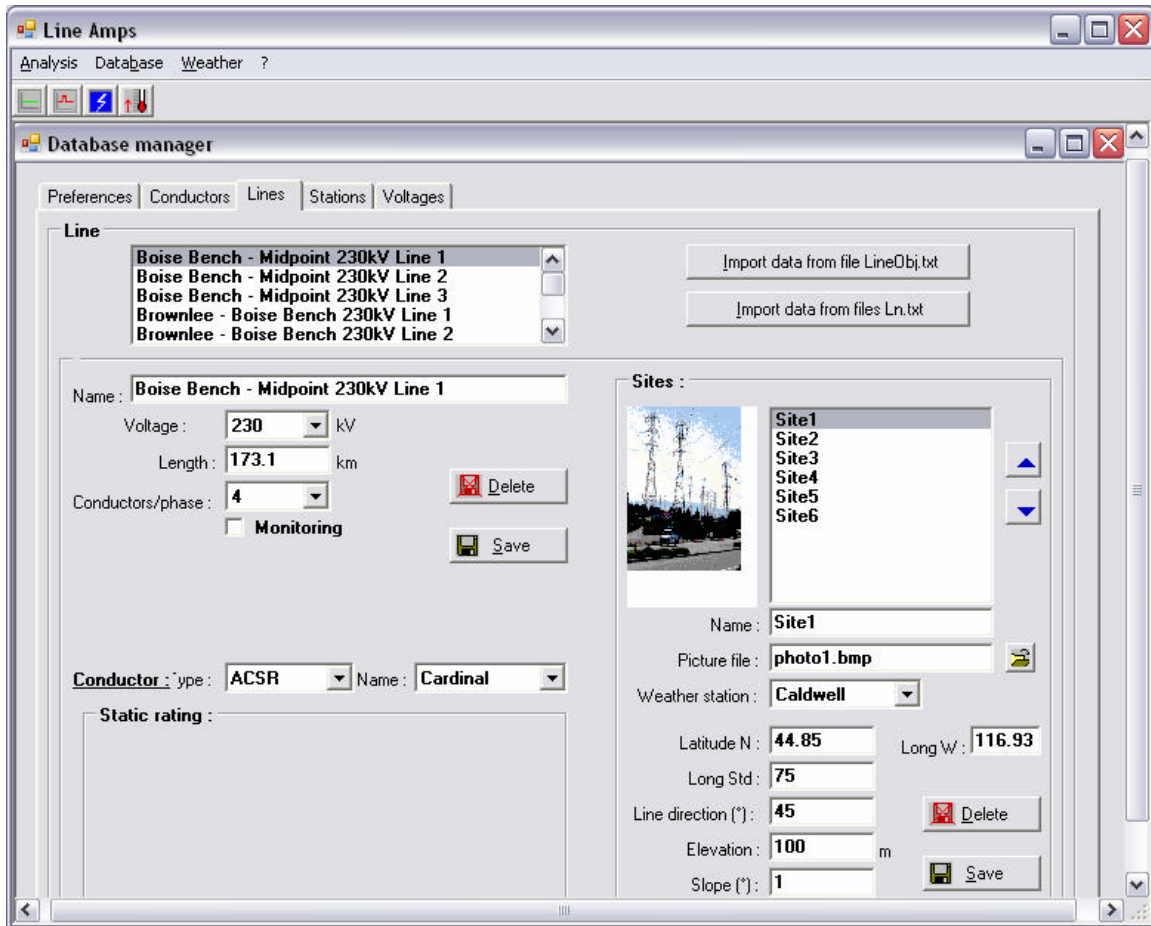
Line Amps

Analysis Database Weather ?

Database manager

Preferences | Conductors | Lines | Stations | Voltages

Line

Boise Bench - Midpoint 230kV Line 1
Boise Bench - Midpoint 230kV Line 2
Boise Bench - Midpoint 230kV Line 3
Brownlee - Boise Bench 230kV Line 1
Brownlee - Boise Bench 230kV Line 2

Import data from file LineObj.txt

Import data from files Ln.txt

Name : Boise Bench - Midpoint 230kV Line 1

Voltage : 230 kV

Length : 173.1 km

Conductors/phase : 4

Monitoring

Delete

Save

Conductor : Type : ACSR Name : Cardinal

Static rating :

Sites :

Site1
Site2
Site3
Site4
Site5
Site6

Name : Site1

Picture file : photo1.bmp

Weather station : Caldwell

Latitude N : 44.85

Long W : 116.93

Long Std : 75

Line direction (°) : 45

Elevation : 100 m

Slope (°) : 1

Delete

Save